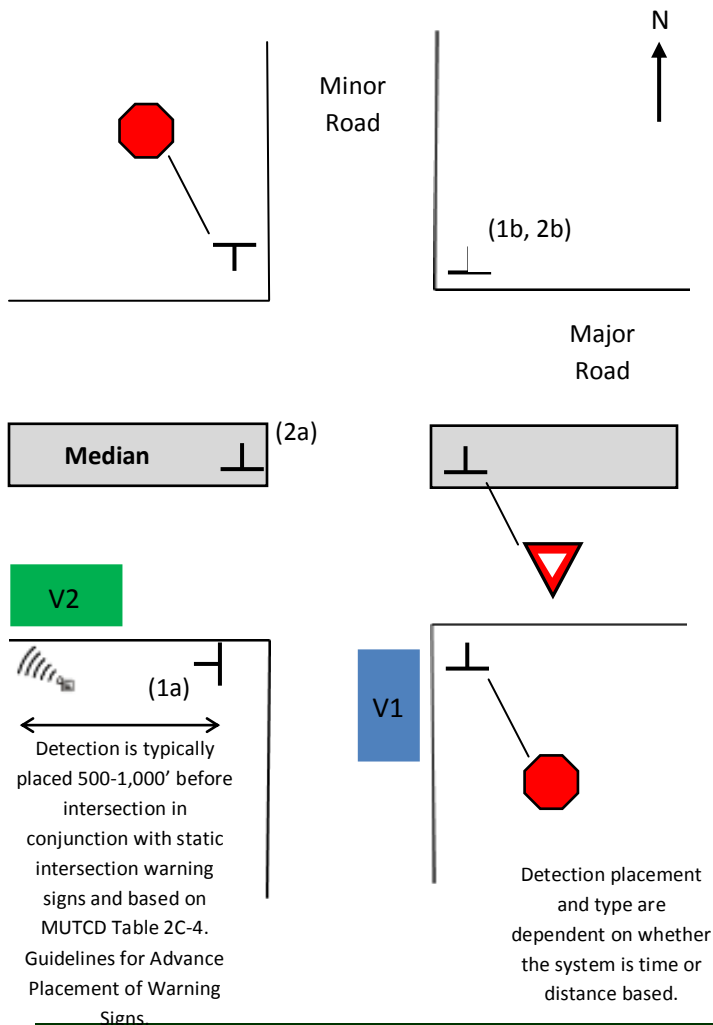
N

Minor Road

(1b, 2b)

Major Road

Median

(2a)

V2

(1a)

V1

Detection is typically placed 500-1,000’ before intersection in conjunction with static intersection warning signs and based on MUTCD Table 2C-4. Guidelines for Advance Placement of Warning Signs.

Detection placement and type are dependent on whether the system is time or distance based.